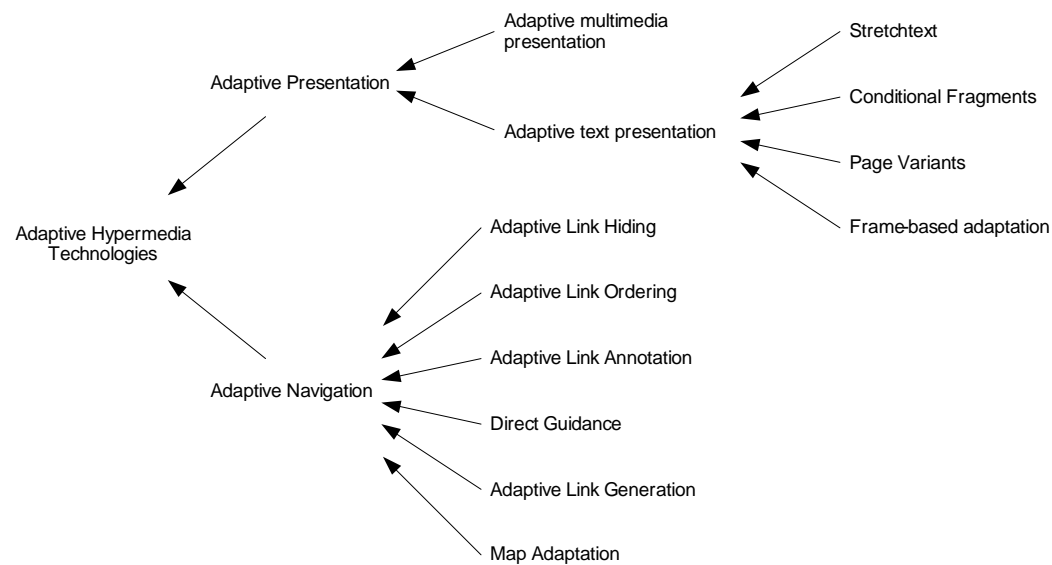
Adaptive multimedia presentation

Stretchtext

Adaptive Presentation

Conditional Fragments

Adaptive text presentation

Page Variants

Frame-based adaptation

Adaptive Hypermedia Technologies

Adaptive Link Hiding

Adaptive Link Ordering

Adaptive Link Annotation

Adaptive Navigation

Direct Guidance

Adaptive Link Generation

Map Adaptation